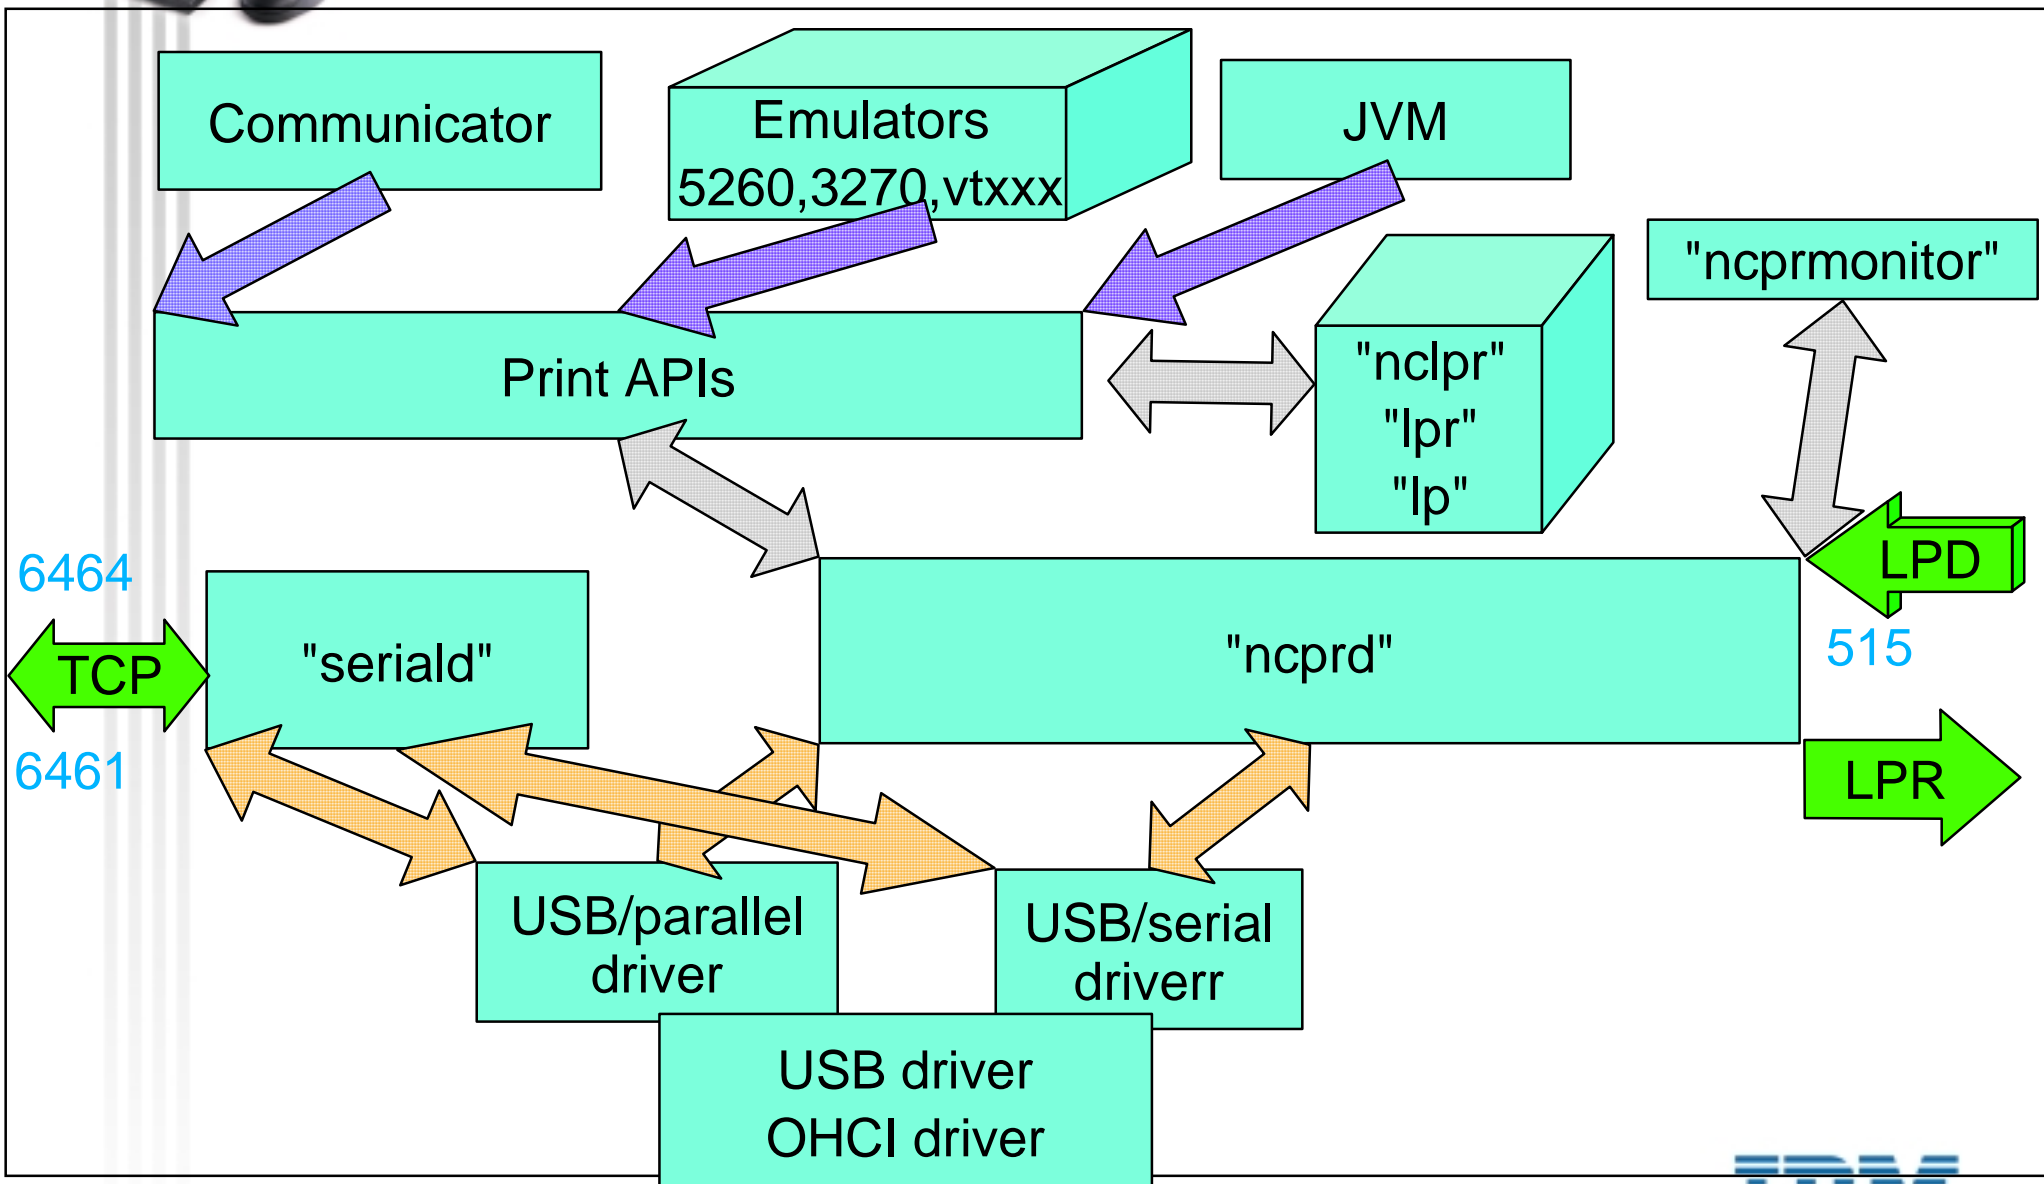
Communicator

Emulators
5260,3270,vtxxx

JVM

"ncprmonitor"

Print APIs

"nclpr"
"lpr"
"lp"

6464

TCP

6461

"seriald"

"ncprd"

LPD

515

LPR

USB/parallel
driver

USB/serial
driverr

USB driver
OHCI driver